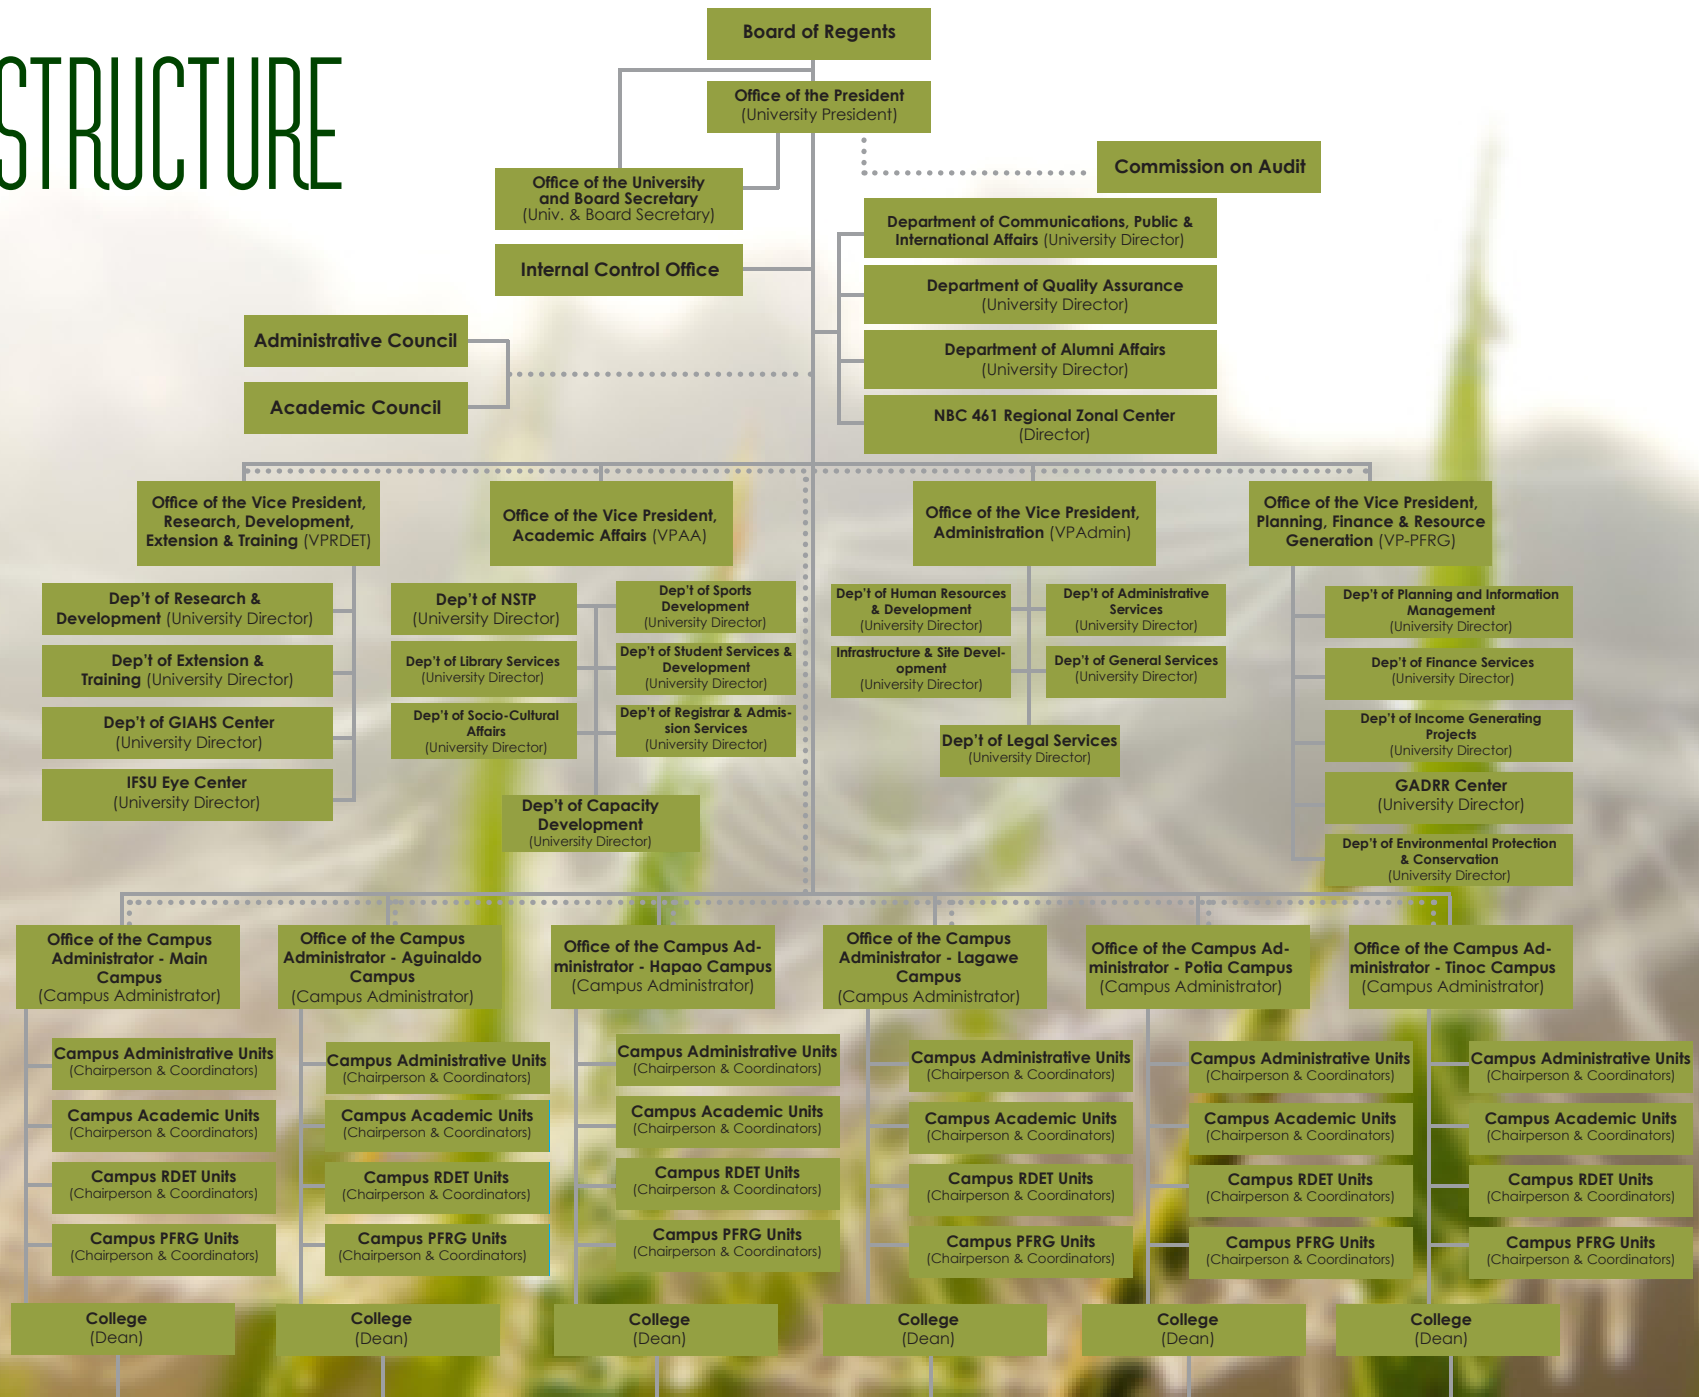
STRUCTURE

Board of Regents

Office of the President
(University President)

Commission on Audit

Office of the University and Board Secretary
(Univ. & Board Secretary)

Internal Control Office

Department of Communications, Public & International Affairs (University Director)

Department of Quality Assurance
(University Director)

Department of Alumni Affairs
(University Director)

NBC 461 Regional Zonal Center
(Director)

Administrative Council

Academic Council

Office of the Vice President, Research, Development, Extension & Training (VPRDET)

Dep't of Research & Development (University Director)

Dep't of Extension & Training (University Director)

Dep't of GIAHS Center
(University Director)

IFSU Eye Center
(University Director)

Office of the Vice President, Academic Affairs (VPAA)

Dep't of NSTP
(University Director)

Dep't of Library Services
(University Director)

Dep't of Socio-Cultural Affairs
(University Director)

Dep't of Sports Development
(University Director)

Dep't of Student Services & Development
(University Director)

Dep't of Registrar & Admission Services
(University Director)

Dep't of Capacity Development
(University Director)

Office of the Vice President, Administration (VPAdmin)

Dep't of Human Resources & Development
(University Director)

Infrastructure & Site Development
(University Director)

Dep't of Administrative Services
(University Director)

Dep't of General Services
(University Director)

Dep't of Legal Services
(University Director)

Office of the Vice President, Planning, Finance & Resource Generation (VP-PFRG)

Dep't of Planning and Information Management
(University Director)

Dep't of Finance Services
(University Director)

Dep't of Income Generating Projects
(University Director)

GADRR Center
(University Director)

Dep't of Environmental Protection & Conservation
(University Director)

Office of the Campus Administrator - Main Campus
(Campus Administrator)

Campus Administrative Units
(Chairperson & Coordinators)

Campus Academic Units
(Chairperson & Coordinators)

Campus RDET Units
(Chairperson & Coordinators)

Campus PFRG Units
(Chairperson & Coordinators)

College
(Dean)

Office of the Campus Administrator - Aguinaldo Campus
(Campus Administrator)

Campus Administrative Units
(Chairperson & Coordinators)

Campus Academic Units
(Chairperson & Coordinators)

Campus RDET Units
(Chairperson & Coordinators)

Campus PFRG Units
(Chairperson & Coordinators)

College
(Dean)

Office of the Campus Administrator - Hapao Campus
(Campus Administrator)

Campus Administrative Units
(Chairperson & Coordinators)

Campus Academic Units
(Chairperson & Coordinators)

Campus RDET Units
(Chairperson & Coordinators)

Campus PFRG Units
(Chairperson & Coordinators)

College
(Dean)

Office of the Campus Administrator - Lagawe Campus
(Campus Administrator)

Campus Administrative Units
(Chairperson & Coordinators)

Campus Academic Units
(Chairperson & Coordinators)

Campus RDET Units
(Chairperson & Coordinators)

Campus PFRG Units
(Chairperson & Coordinators)

College
(Dean)

Office of the Campus Administrator - Potia Campus
(Campus Administrator)

Campus Administrative Units
(Chairperson & Coordinators)

Campus Academic Units
(Chairperson & Coordinators)

Campus RDET Units
(Chairperson & Coordinators)

Campus PFRG Units
(Chairperson & Coordinators)

College
(Dean)

Office of the Campus Administrator - Tinoc Campus
(Campus Administrator)

Campus Administrative Units
(Chairperson & Coordinators)

Campus Academic Units
(Chairperson & Coordinators)

Campus RDET Units
(Chairperson & Coordinators)

Campus PFRG Units
(Chairperson & Coordinators)

College
(Dean)